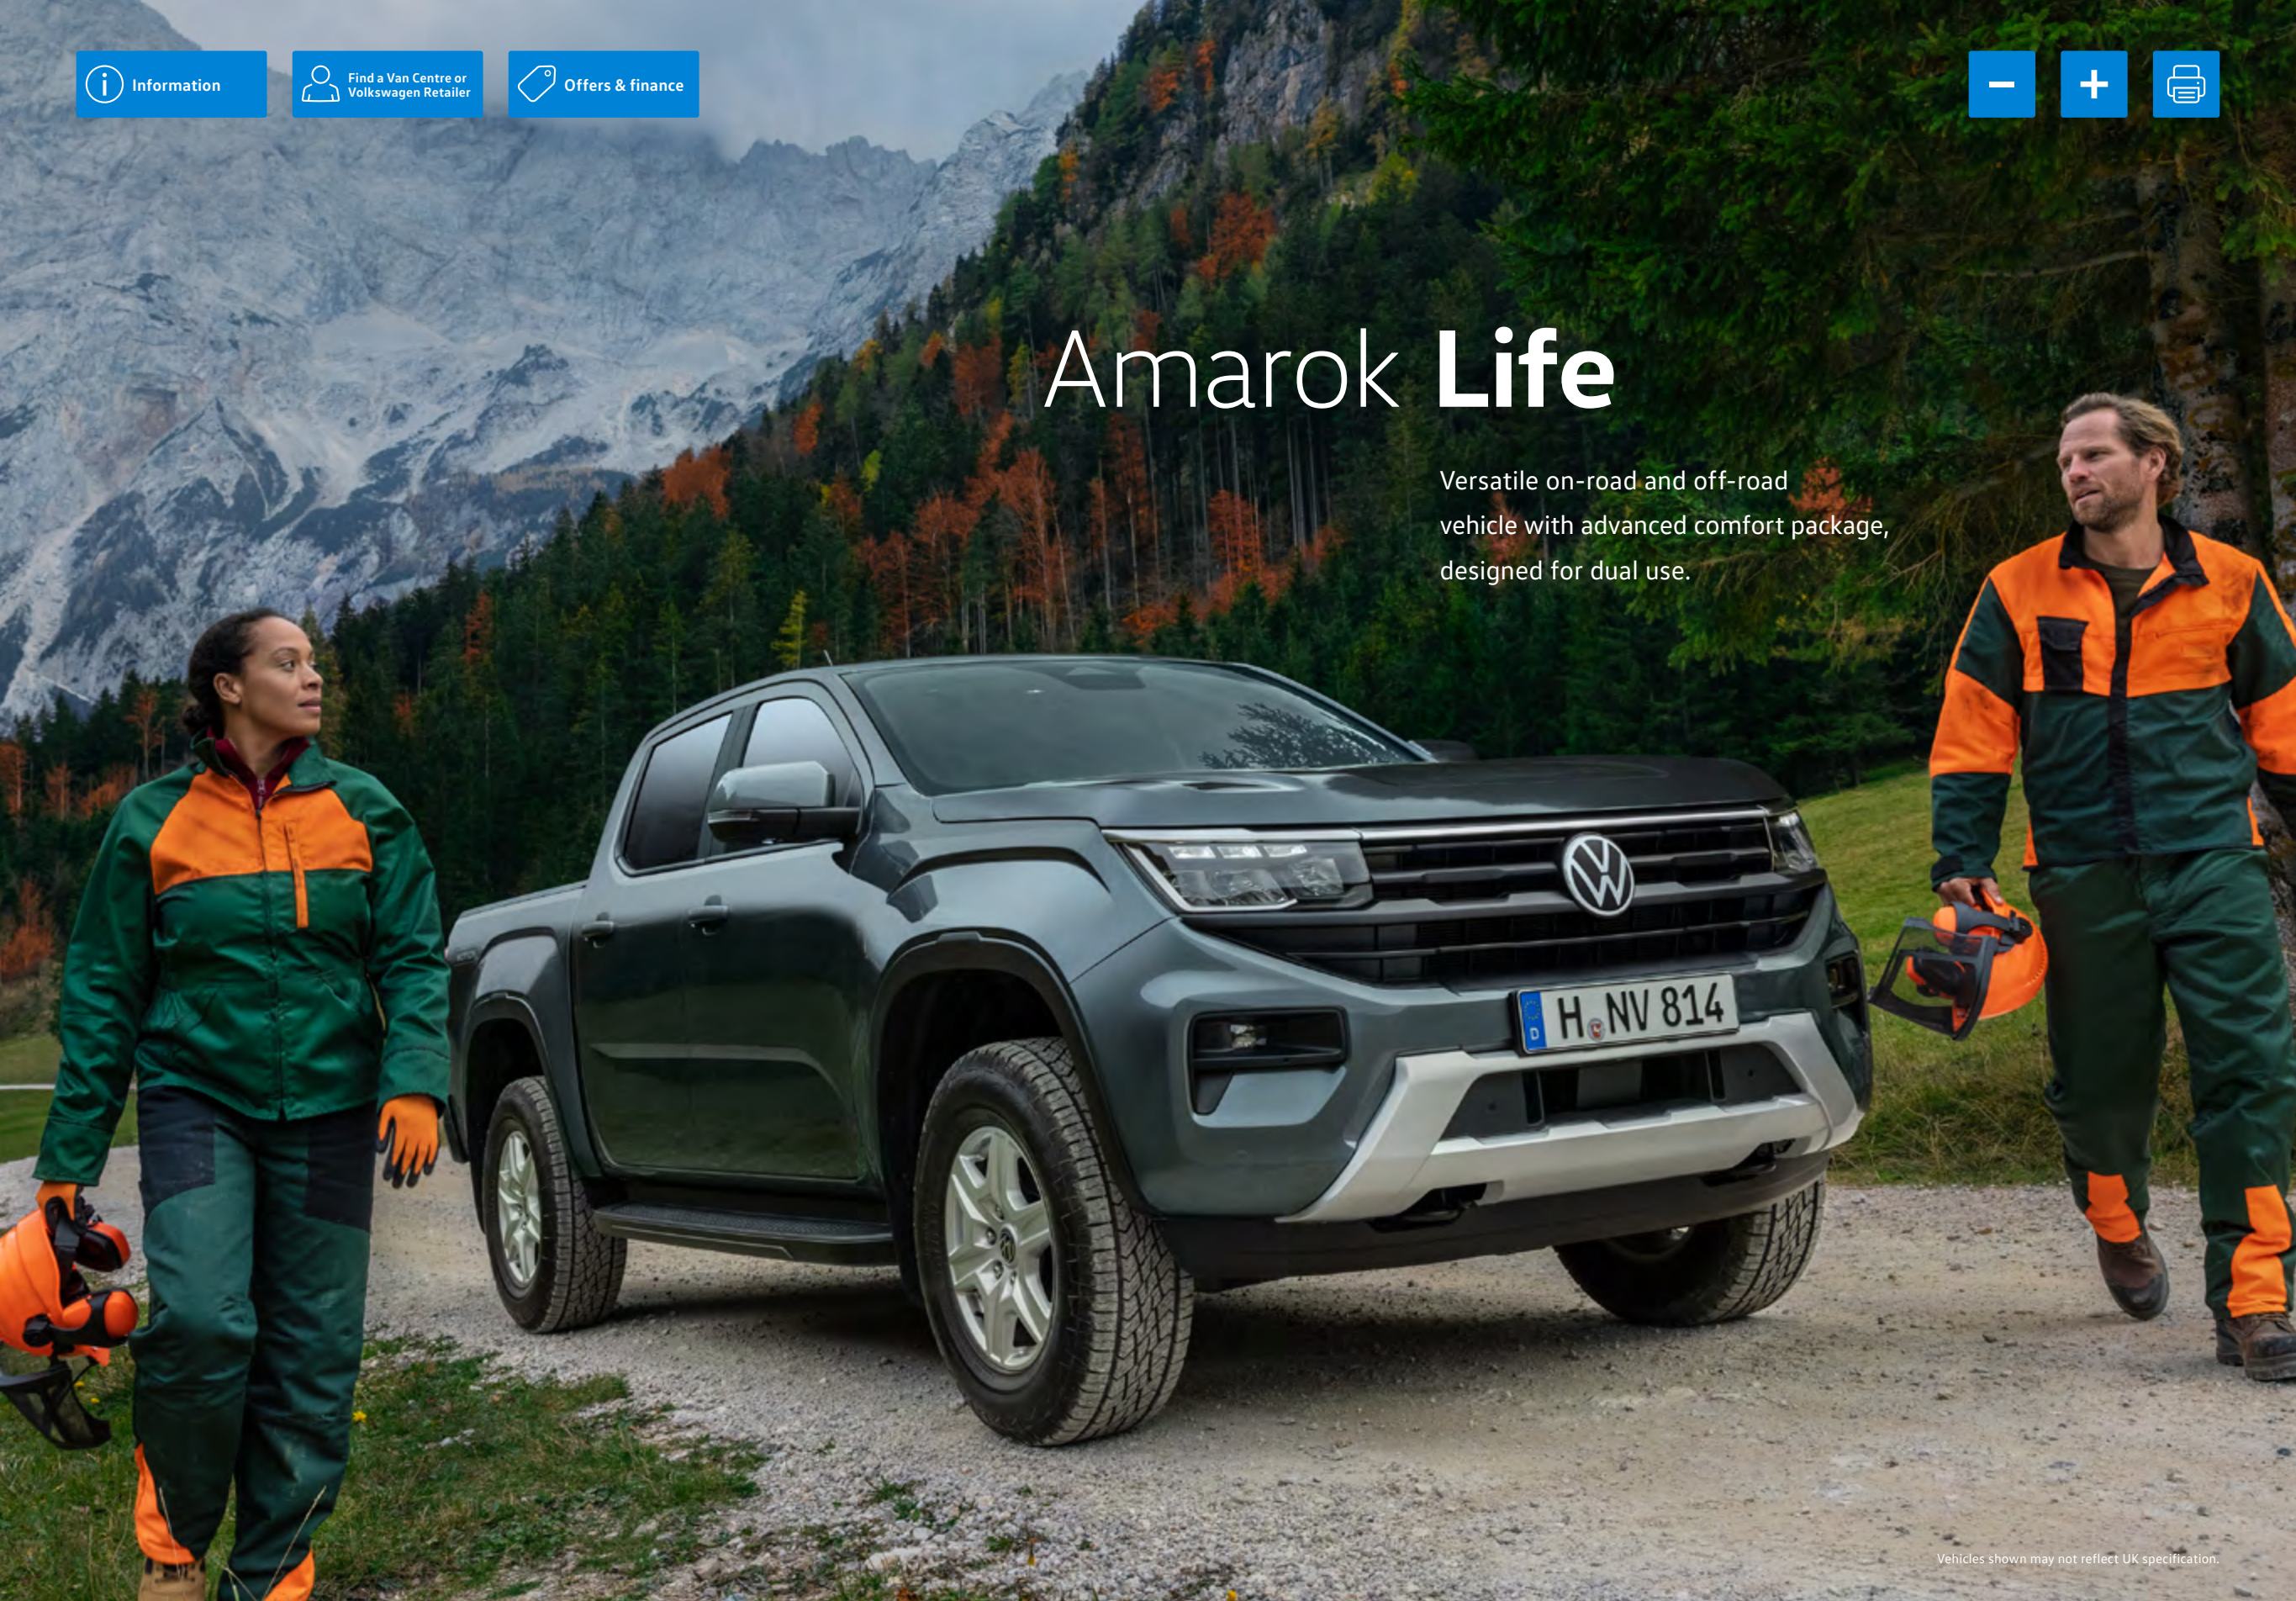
Information

Find a Van Centre or Volkswagen Retailer

Offers & finance

Amarok **Life**

Versatile on-road and off-road vehicle with advanced comfort package, designed for dual use.

H NV 814

D

Vehicles shown may not reflect UK specification.